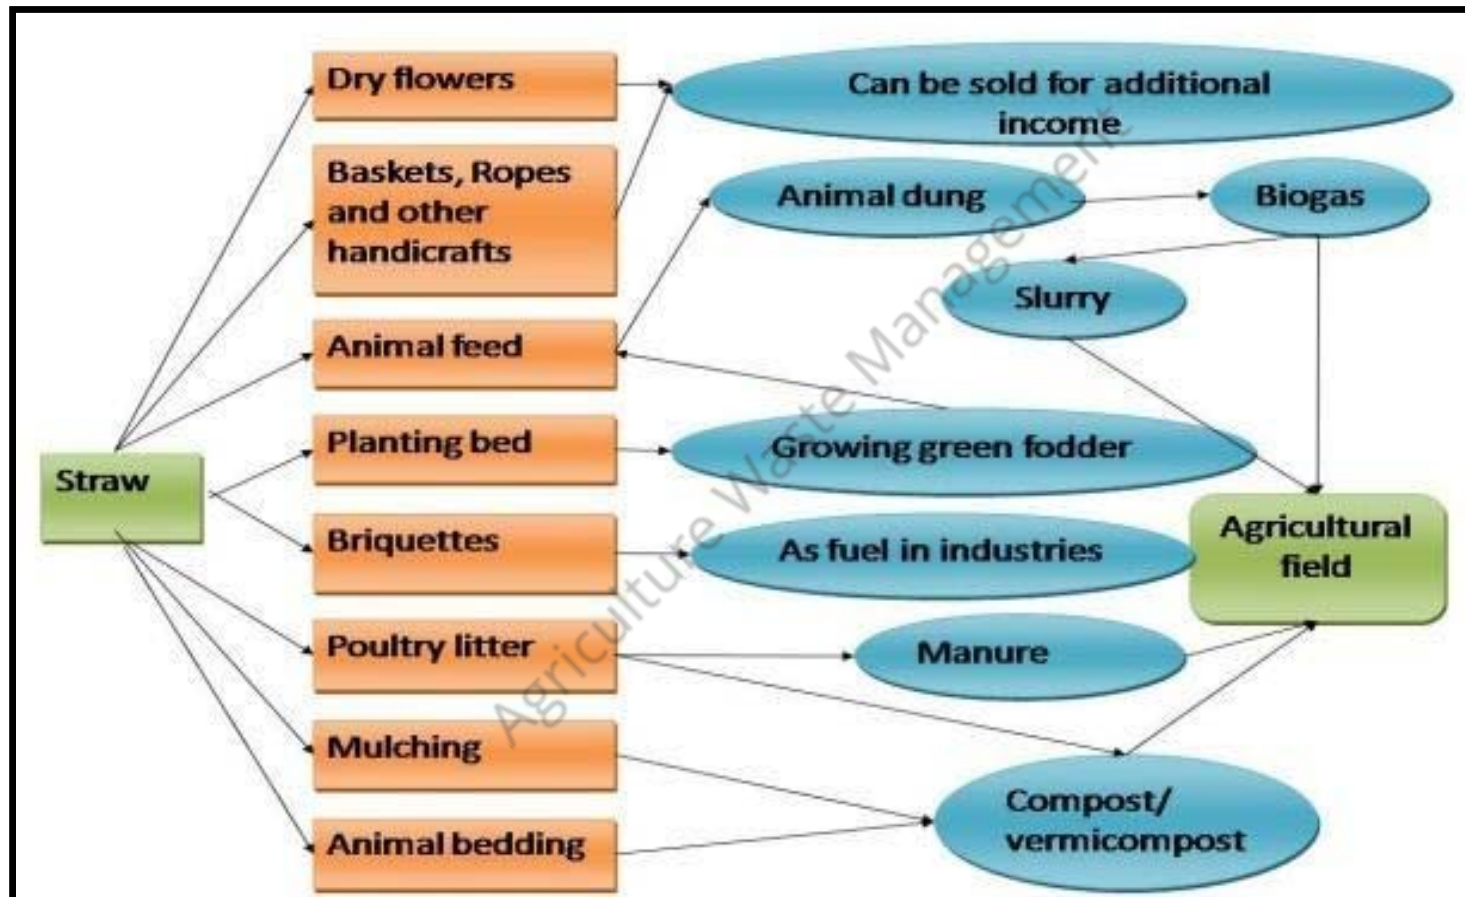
Straw

Dry flowers

Baskets, Ropes and other handicrafts

Animal feed

Planting bed

Briquettes

Poultry litter

Mulching

Animal bedding

Can be sold for additional income

Animal dung

Biogas

Slurry

Growing green fodder

As fuel in industries

Agricultural field

Manure

Compost/ vermicompost

Agriculture Waste Management